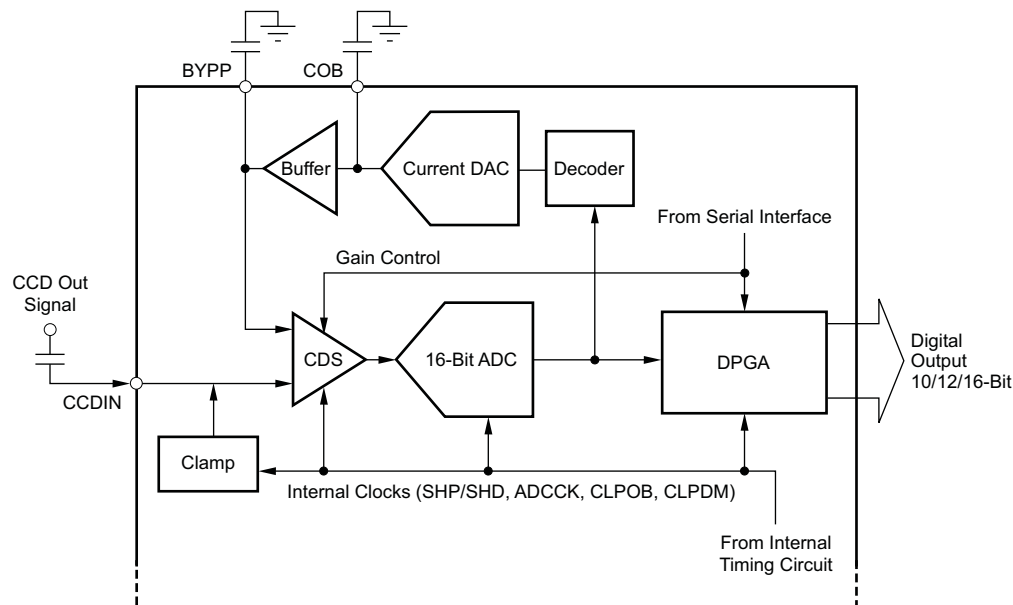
BYPP
COB
Buffer
Current DAC
Decoder
From Serial Interface
Gain Control
CCD Out Signal
CDS
16-Bit ADC
DPGA
Digital Output 10/12/16-Bit
CCDIN
Clamp
Internal Clocks (SHP/SHD, ADCCK, CLPOB, CLPDM)
From Internal Timing Circuit